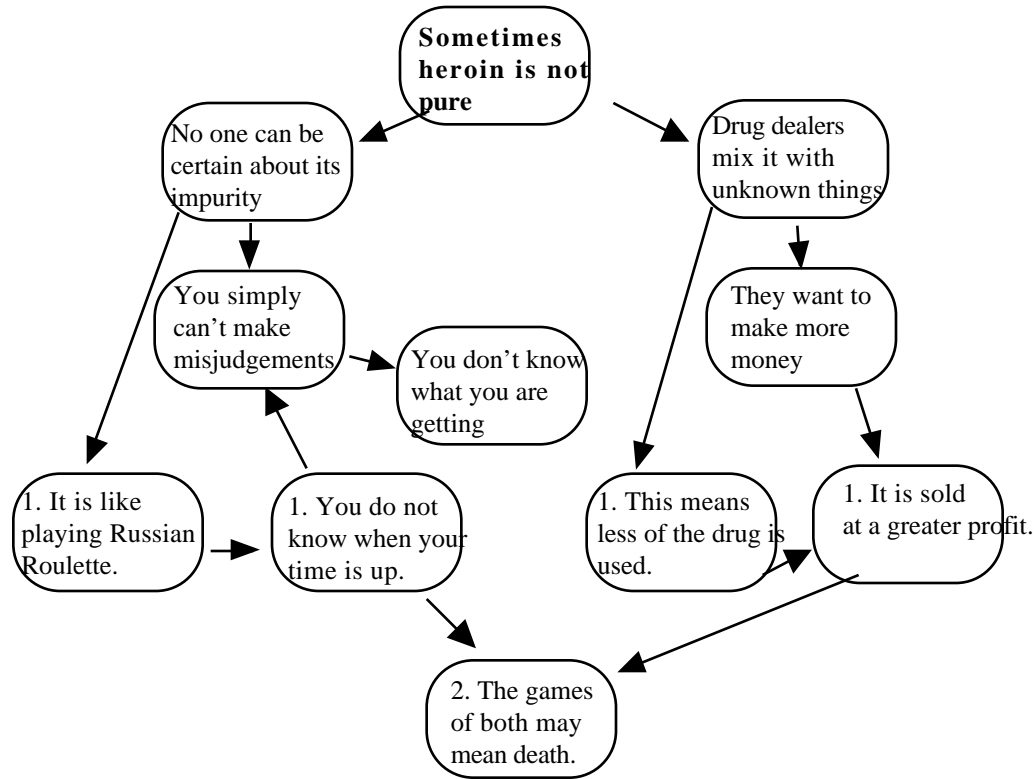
**Sometimes heroin is not pure**

No one can be certain about its impurity

Drug dealers mix it with unknown things

You simply can't make misjudgements

You don't know what you are getting

They want to make more money

1. It is like playing Russian Roulette.

1. You do not know when your time is up.

1. This means less of the drug is used.

1. It is sold at a greater profit.

2. The games of both may mean death.